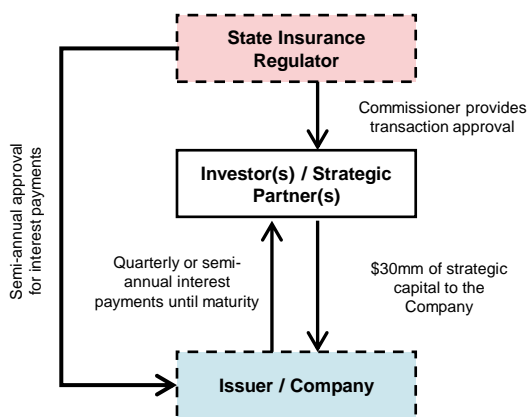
State Insurance Regulator

Commissioner provides transaction approval

Investor(s) / Strategic Partner(s)

Semi-annual approval for interest payments

Quarterly or semi-annual interest payments until maturity

\$30mm of strategic capital to the Company

Issuer / Company